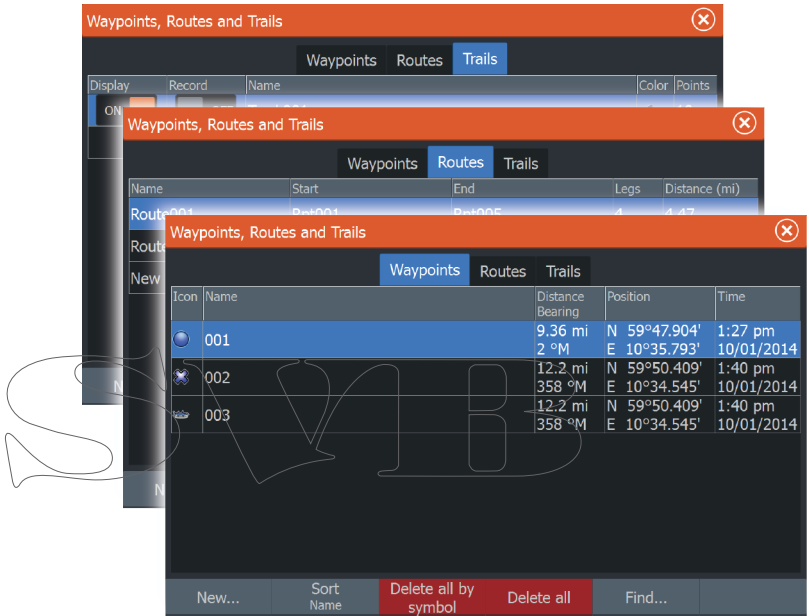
Waypoints, Routes and Trails

Waypoints Routes Trails

| Display | Record | Name | Color | Points |
|---|---|---|---|---|
| ON | | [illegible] | | |

Waypoints, Routes and Trails

Waypoints Routes Trails

| Name | Start | End | Legs | Distance (mi) |
|---|---|---|---|---|
| Route001 | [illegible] | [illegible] | 4 | 4.47 |
| Route | | | | |
| New | | | | |

Waypoints, Routes and Trails

Waypoints Routes Trails

| Icon | Name | Distance Bearing | Position | Time |
|---|---|---|---|---|
| | 001 | 9.36 mi 2 °M | N 59°47.904' E 10°35.793' | 1:27 pm 10/01/2014 |
| | 002 | 12.2 mi 358 °M | N 59°50.409' E 10°34.545' | 1:40 pm 10/01/2014 |
| | 003 | 12.2 mi 358 °M | N 59°50.409' E 10°34.545' | 1:40 pm 10/01/2014 |

New... Sort Name Delete all by symbol Delete all Find...

N

N

SVB